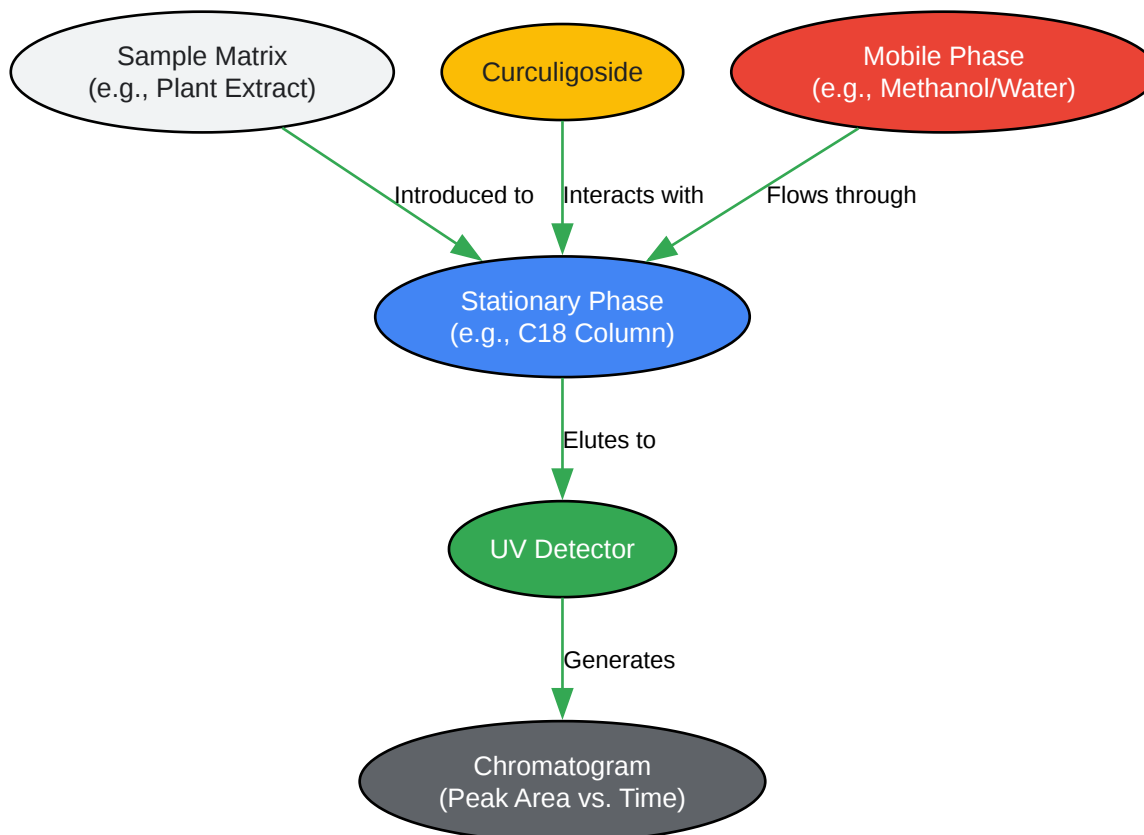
Sample Matrix
(e.g., Plant Extract)

Curculigoside

Mobile Phase
(e.g., Methanol/Water)

Introduced to

Interacts with

Flows through

Stationary Phase
(e.g., C18 Column)

Elutes to

UV Detector

Generates

Chromatogram
(Peak Area vs. Time)